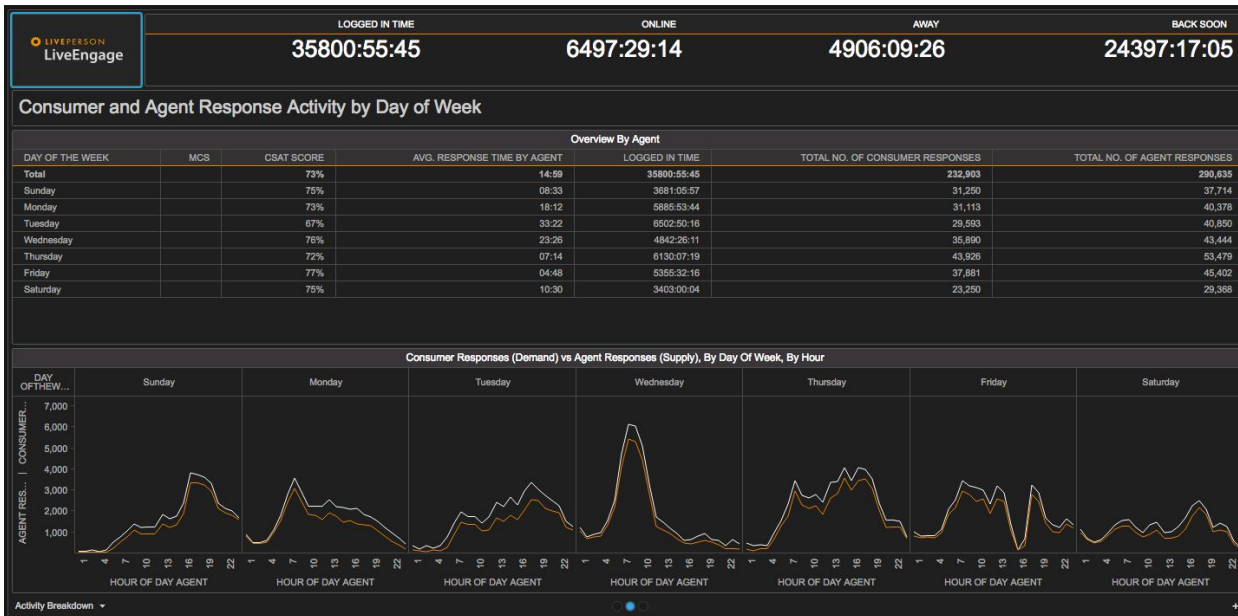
LIVEPERSON
LiveEngage

| LOGGED IN TIME | ONLINE | AWAY | BACK SOON |
|---|---|---|---|
| 35800:55:45 | 6497:29:14 | 4906:09:26 | 24397:17:05 |

Consumer and Agent Response Activity by Day of Week

Overview By Agent

| DAY OF THE WEEK | MCS | CSAT SCORE | AVG. RESPONSE TIME BY AGENT | LOGGED IN TIME | TOTAL NO. OF CONSUMER RESPONSES | TOTAL NO. OF AGENT RESPONSES |
|---|---|---|---|---|---|---|
| Total | | 73% | 14:59 | 35800:55:45 | 232,903 | 290,635 |
| Sunday | | 75% | 08:33 | 3681:05:57 | 31,250 | 37,714 |
| Monday | | 73% | 18:12 | 5885:53:44 | 31,113 | 40,378 |
| Tuesday | | 67% | 33:22 | 6502:50:16 | 29,593 | 40,850 |
| Wednesday | | 76% | 23:26 | 4842:26:11 | 35,890 | 43,444 |
| Thursday | | 72% | 07:14 | 6130:07:19 | 43,926 | 53,479 |
| Friday | | 77% | 04:48 | 5355:32:16 | 37,881 | 45,402 |
| Saturday | | 75% | 10:30 | 3403:00:04 | 23,250 | 29,368 |

Consumer Responses (Demand) vs Agent Responses (Supply), By Day Of Week, By Hour

DAY OFTHEW...
Sunday Monday Tuesday Wednesday Thursday Friday Saturday

AGENT RES... | CONSUMER...
7,000
6,000
5,000
4,000
3,000
2,000
1,000

1 4 7 10 13 16 19 22
HOUR OF DAY AGENT
HOUR OF DAY AGENT
HOUR OF DAY AGENT
HOUR OF DAY AGENT
HOUR OF DAY AGENT
HOUR OF DAY AGENT
HOUR OF DAY AGENT

Activity Breakdown